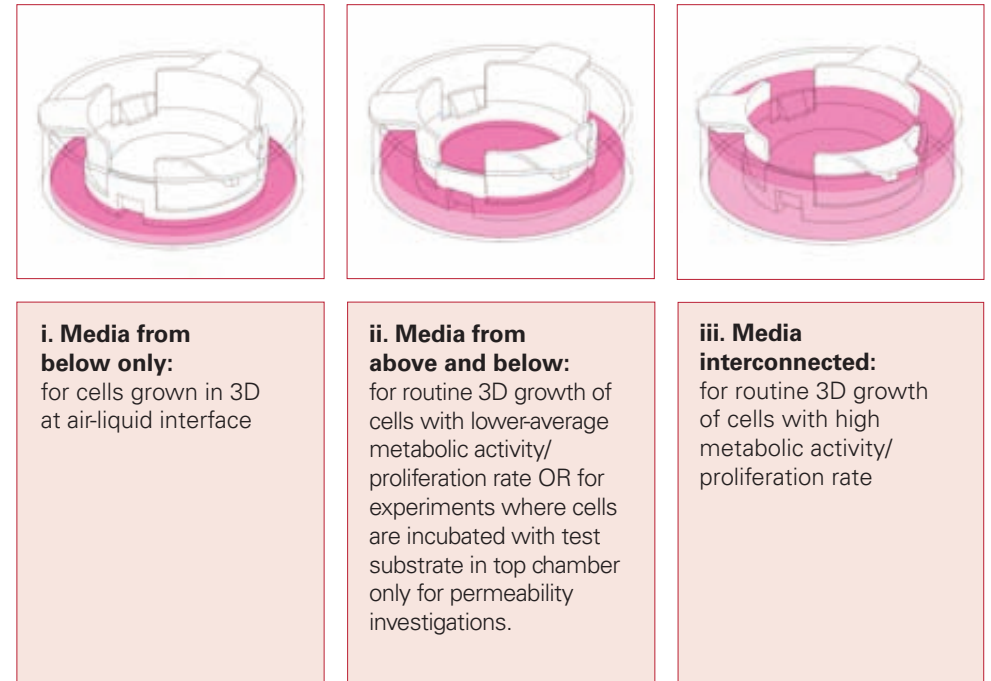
i. Media from below only:
for cells grown in 3D at air-liquid interface

ii. Media from above and below:
for routine 3D growth of cells with lower-average metabolic activity/ proliferation rate OR for experiments where cells are incubated with test substrate in top chamber only for permeability investigations.

iii. Media interconnected:
for routine 3D growth of cells with high metabolic activity/ proliferation rate